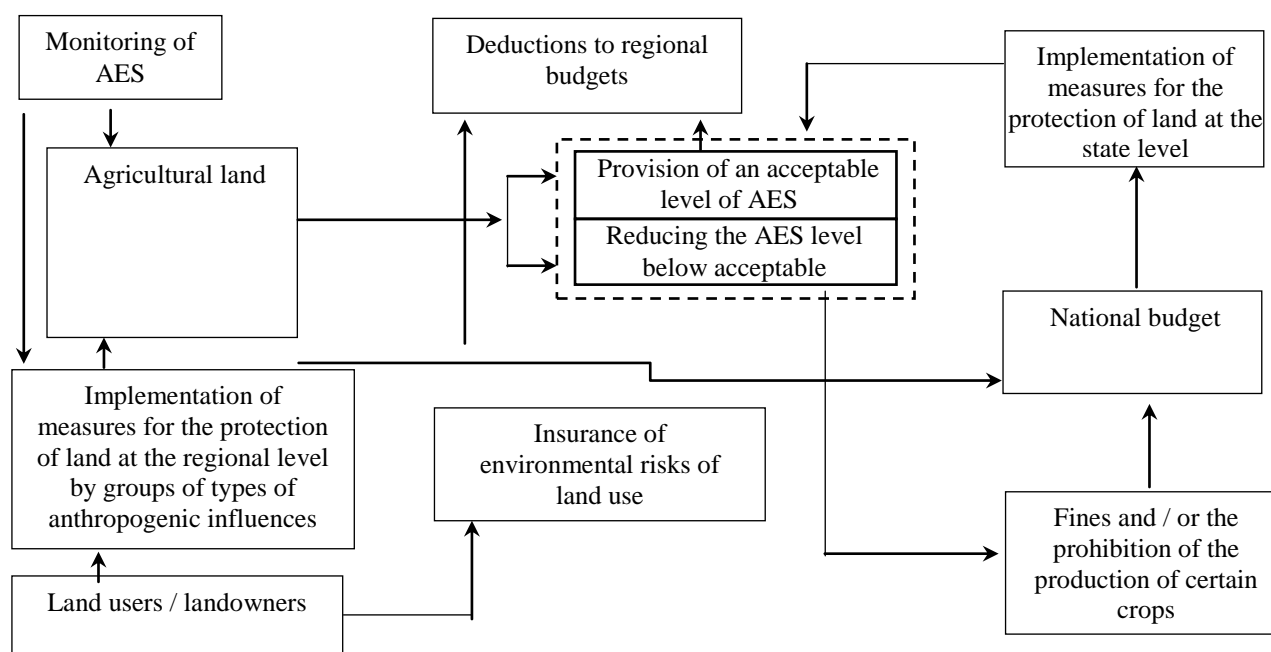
Monitoring of AES

Deductions to regional budgets

Implementation of measures for the protection of land at the state level

Agricultural land

Provision of an acceptable level of AES

Reducing the AES level below acceptable

National budget

Implementation of measures for the protection of land at the regional level by groups of types of anthropogenic influences

Insurance of environmental risks of land use

Fines and / or the prohibition of the production of certain crops

Land users / landowners